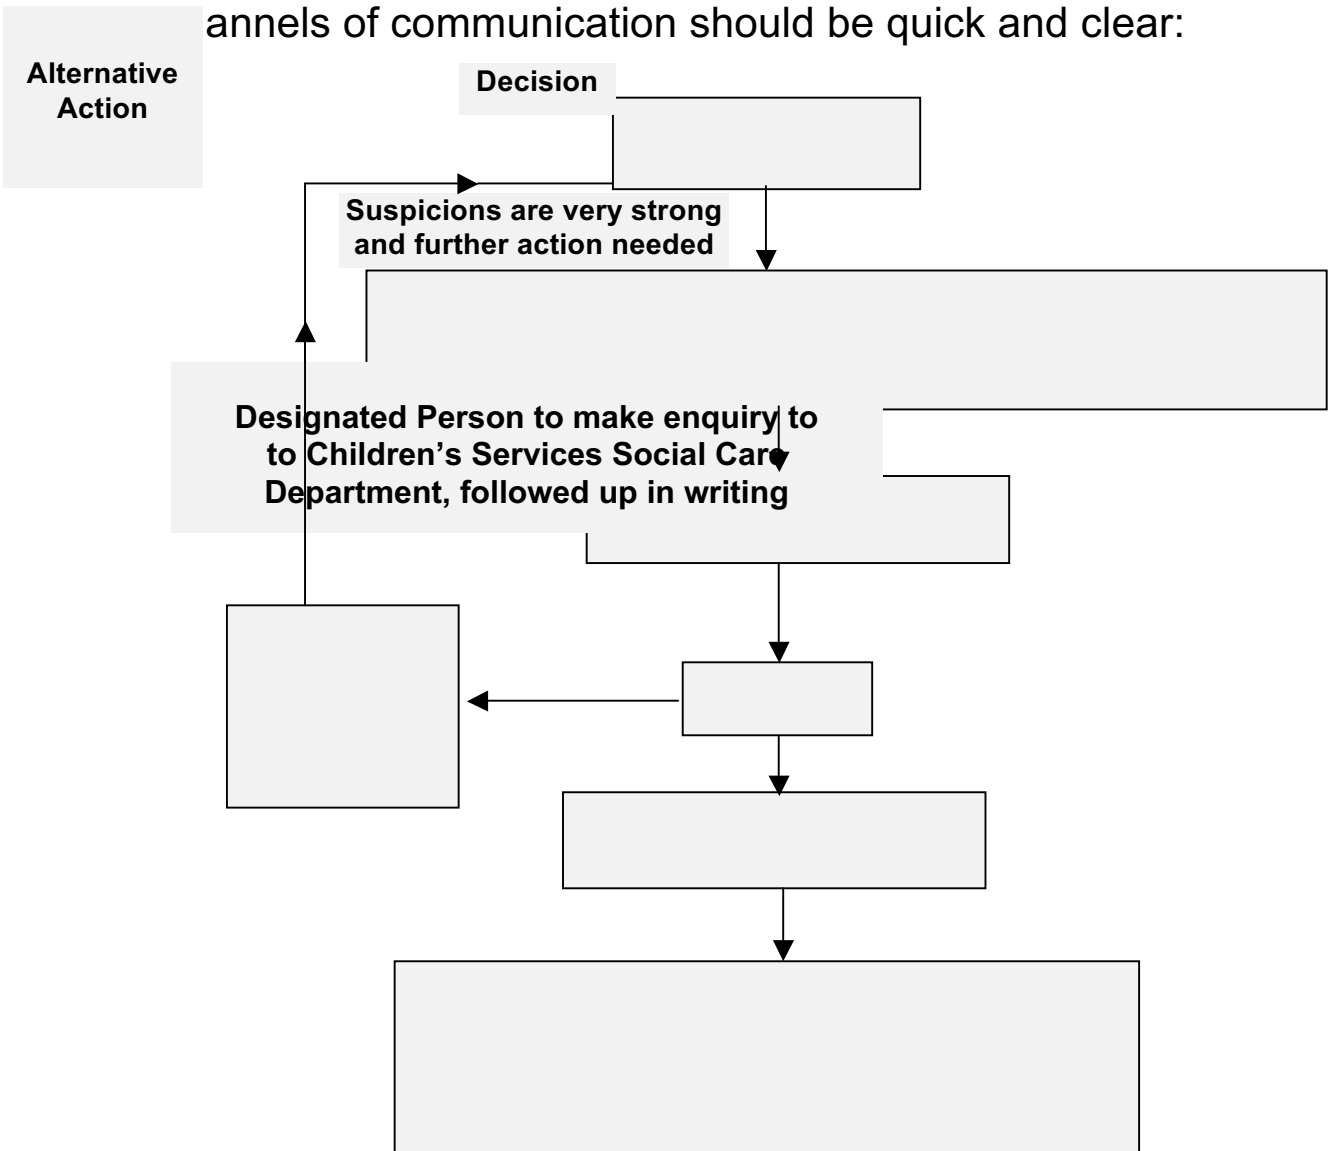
annels of communication should be quick and clear:

Alternative Action

Decision

Suspicions are very strong and further action needed

Designated Person to make enquiry to to Children's Services Social Care Department, followed up in writing